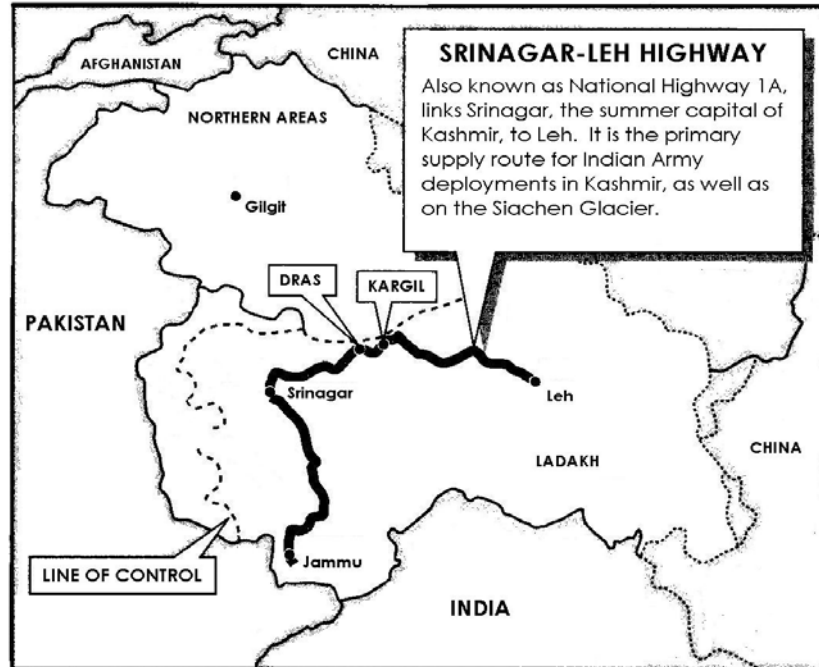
SRINAGAR-LEH HIGHWAY

Also known as National Highway 1A, links Srinagar, the summer capital of Kashmir, to Leh. It is the primary supply route for Indian Army deployments in Kashmir, as well as on the Siachen Glacier.

AFGHANISTAN

CHINA

NORTHERN AREAS

Gilgit

PAKISTAN

DRAS

KARGIL

Srinagar

Leh

LADAKH

CHINA

Jammu

LINE OF CONTROL

INDIA